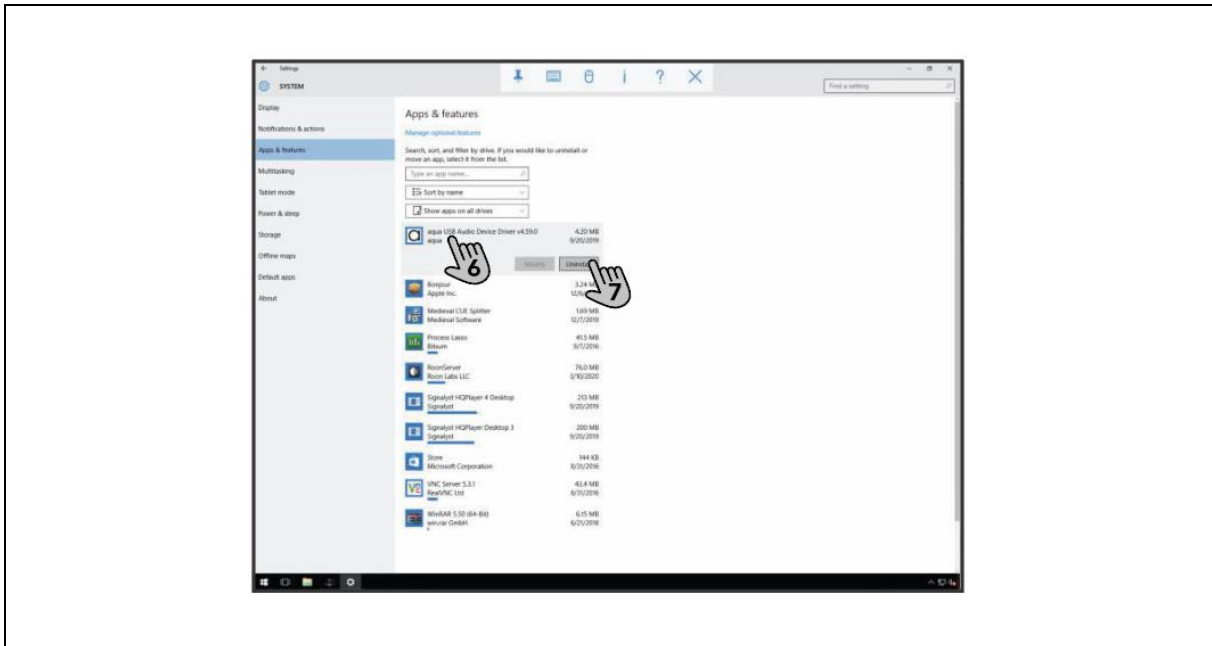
Settings
SYSTEM

Find a setting

Display
Notifications & actions
Apps & features
Multitasking
Tablet mode
Power & sleep
Storage
Offline maps
Default apps
About

Apps & features

Manage optional features

Search, sort, and filter by drive. If you would like to uninstall or move an app, select it from the list.

Type an app name...

Sort by name

Show apps on all drives

aqua USB Audio Device Driver v4.59.0
aqua
4.20 MB
9/20/2019

6

Modify
Uninstall

7

Bonjour
Apple Inc.
3.24 M
12/6/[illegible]

Medieval CUE Splitter
Medieval Software
1.69 MB
12/7/2018

Process Lasso
Bitsum
41.5 MB
8/7/2016

RoonServer
Roon Labs LLC
76.0 MB
3/10/2020

Signalyst HQPlayer 4 Desktop
Signalyst
213 MB
9/20/2019

Signalyst HQPlayer Desktop 3
Signalyst
200 MB
9/20/2019

Store
Microsoft Corporation
144 KB
8/31/2016

VNC Server 5.3.1
RealVNC Ltd
43.4 MB
8/31/2016

WinRAR 5.50 (64-Bit)
win.rar GmbH
6.15 MB
6/21/2018